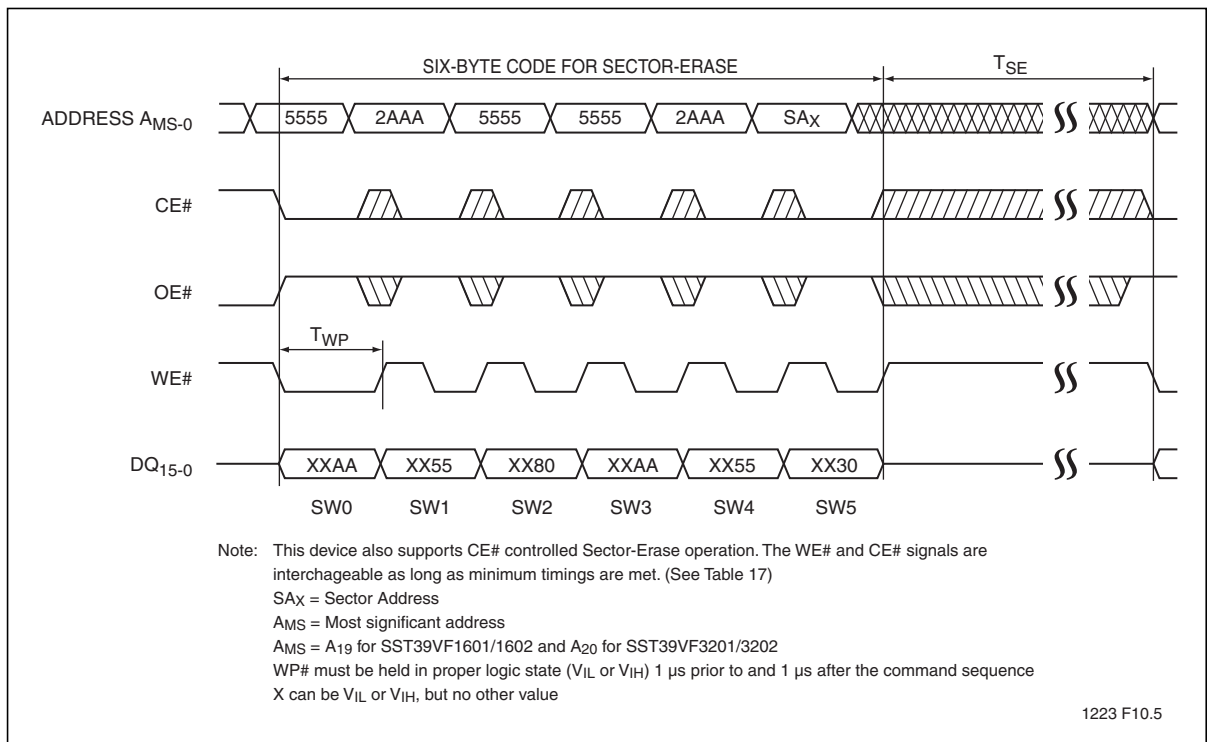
SIX-BYTE CODE FOR SECTOR-ERASE

$T_{SE}$

ADDRESS $A_{MS-0}$

5555 2AAA 5555 5555 2AAA $SA_X$

CE#

OE#

$T_{WP}$

WE#

$DQ_{15-0}$

XXAA XX55 XX80 XXAA XX55 XX30

SW0 SW1 SW2 SW3 SW4 SW5

Note: This device also supports CE# controlled Sector-Erase operation. The WE# and CE# signals are interchageable as long as minimum timings are met. (See Table 17)
$SA_X$ = Sector Address
$A_{MS}$ = Most significant address
$A_{MS}$ = $A_{19}$ for SST39VF1601/1602 and $A_{20}$ for SST39VF3201/3202
WP# must be held in proper logic state ($V_{IL}$ or $V_{IH}$) 1 µs prior to and 1 µs after the command sequence
X can be $V_{IL}$ or $V_{IH}$, but no other value

1223 F10.5